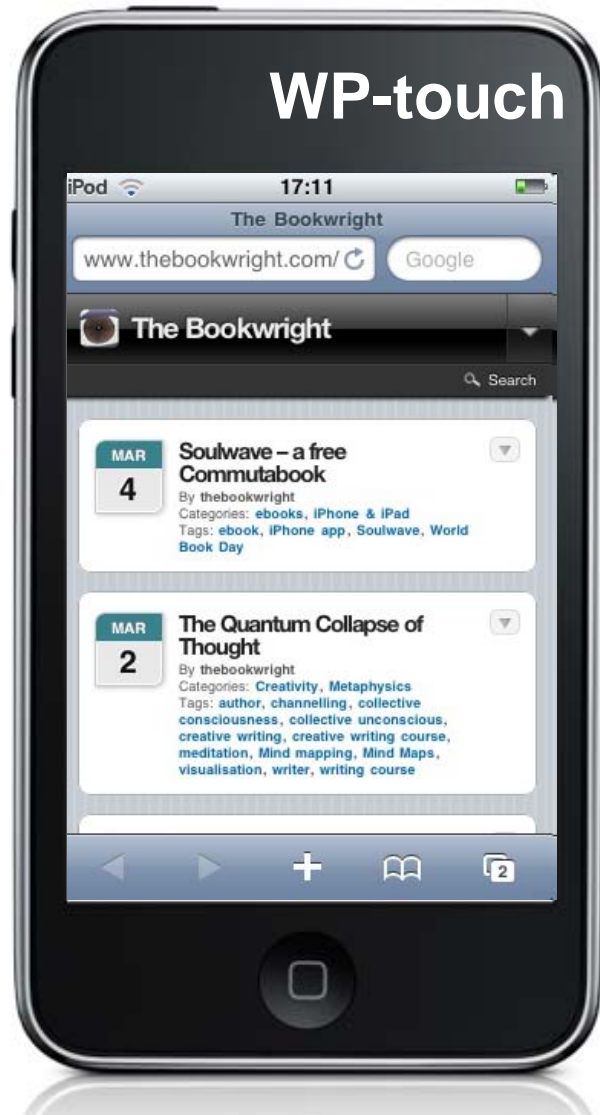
WP-touch

iPod 17:11

The Bookwright

www.thebookwright.com/

Google

The Bookwright

Search

MAR
4

Soulwave – a free Commutabook

By thebookwright
Categories: ebooks, iPhone & iPad
Tags: ebook, iPhone app, Soulwave, World Book Day

MAR
2

The Quantum Collapse of Thought

By thebookwright
Categories: Creativity, Metaphysics
Tags: author, channelling, collective consciousness, collective unconscious, creative writing, creative writing course, meditation, Mind mapping, Mind Maps, visualisation, writer, writing course

2